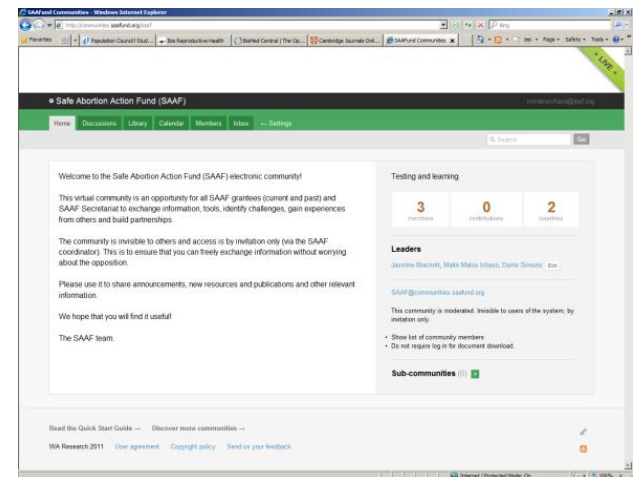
SAAFund Communities - Windows Internet Explorer

http://communities.saafund.org/saaf

Bing

Favorites | Population Council | Stud... | Site Reproductive Health | BioMed Central | The Op... | Cambridge Journals Onl... | SAAFund Communities

Page ▾ Safety ▾ Tools ▾

LIVE

● Safe Abortion Action Fund (SAAF)

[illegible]@ippf.org

Home | Discussions | Library | Calendar | Members | Inbox | Settings

Search | Go

Welcome to the Safe Abortion Action Fund (SAAF) electronic community!

This virtual community is an opportunity for all SAAF grantees (current and past) and SAAF Secretariat to exchange information, tools, identify challenges, gain experiences from others and build partnerships.

The community is invisible to others and access is by invitation only (via the SAAF coordinator). This is to ensure that you can freely exchange information without worrying about the opposition.

Please use it to share announcements, new resources and publications and other relevant information.

We hope that you will find it useful!

The SAAF team.

Testing and learning

3 members | 0 contributions | 2 countries

Leaders

Jasmine Brackett, Maté Matos Ichaso, Dane Simunic Edit

SAAF@communities.saafund.org

This community is moderated. Invisible to users of the system; by invitation only.

• Show list of community members
• Do not require log in for document download.

Sub-communities (0)

Read the Quick Start Guide → Discover more communities →

WA Research 2011 User agreement Copyright policy Send us your feedback

Internet | Protected Mode: On | 100%